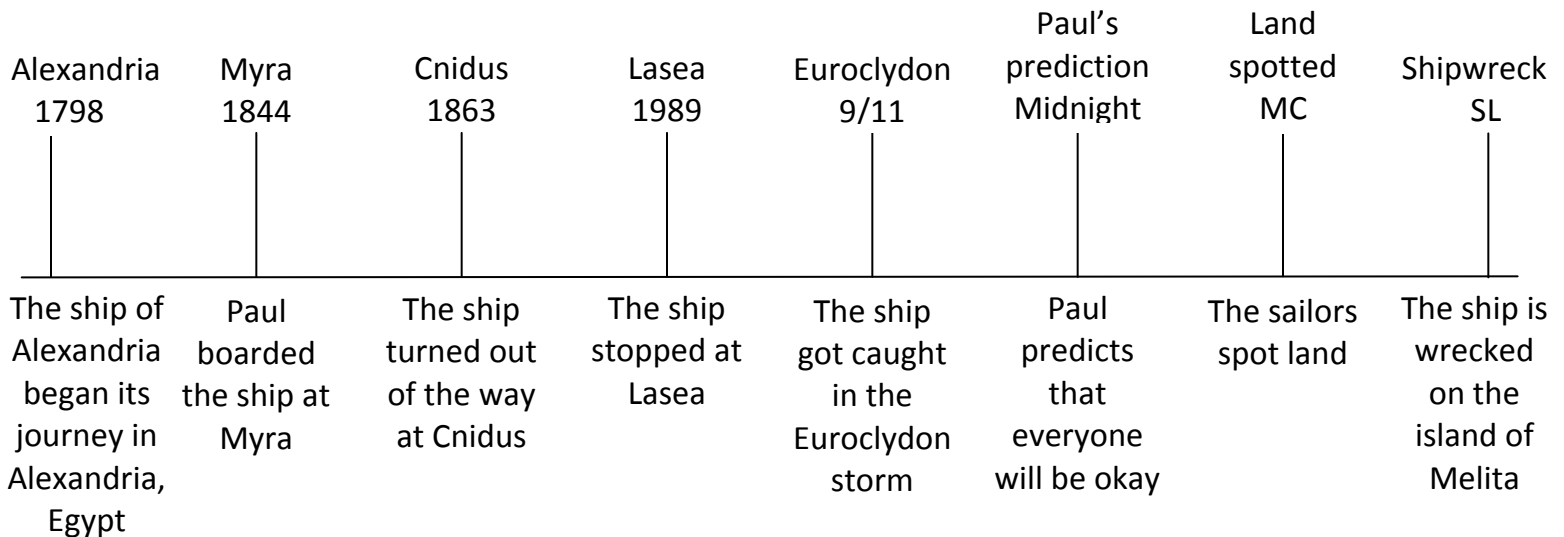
Alexandria
1798

Myra
1844

Cnidus
1863

Lasea
1989

Euroclydon
9/11

Paul's prediction
Midnight

Land spotted
MC

Shipwreck
SL

The ship of Alexandria began its journey in Alexandria, Egypt

Paul boarded the ship at Myra

The ship turned out of the way at Cnidus

The ship stopped at Lasea

The ship got caught in the Euroclydon storm

Paul predicts that everyone will be okay

The sailors spot land

The ship is wrecked on the island of Melita